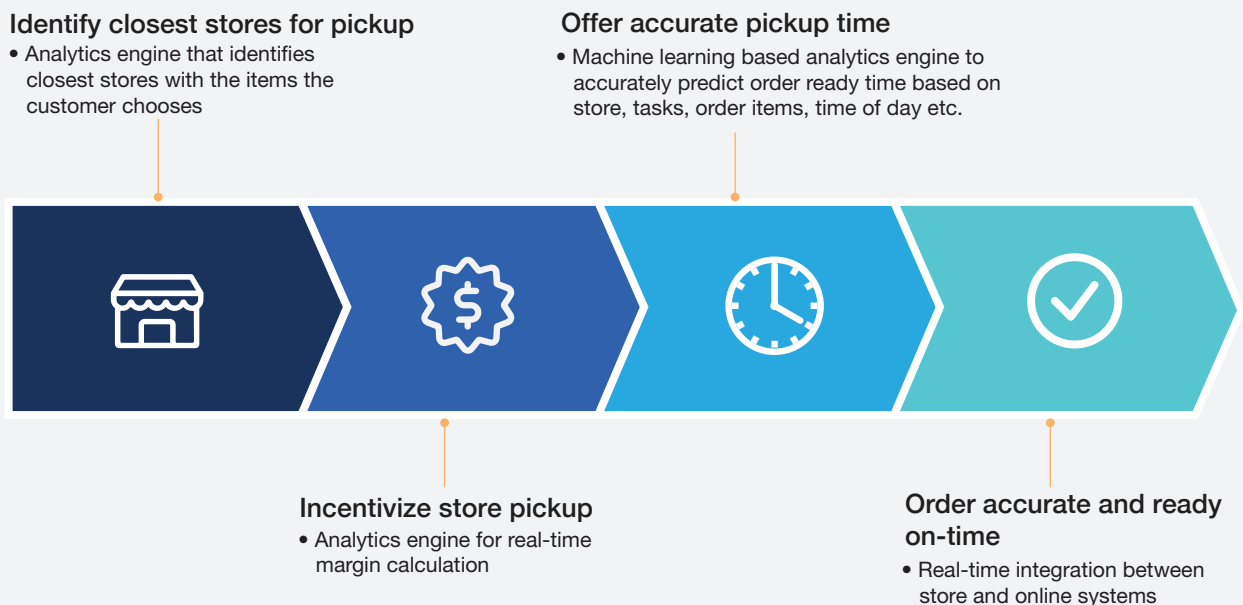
Identify closest stores for pickup
• Analytics engine that identifies closest stores with the items the customer chooses

Offer accurate pickup time
• Machine learning based analytics engine to accurately predict order ready time based on store, tasks, order items, time of day etc.

$

Incentivize store pickup
• Analytics engine for real-time margin calculation

Order accurate and ready on-time
• Real-time integration between store and online systems